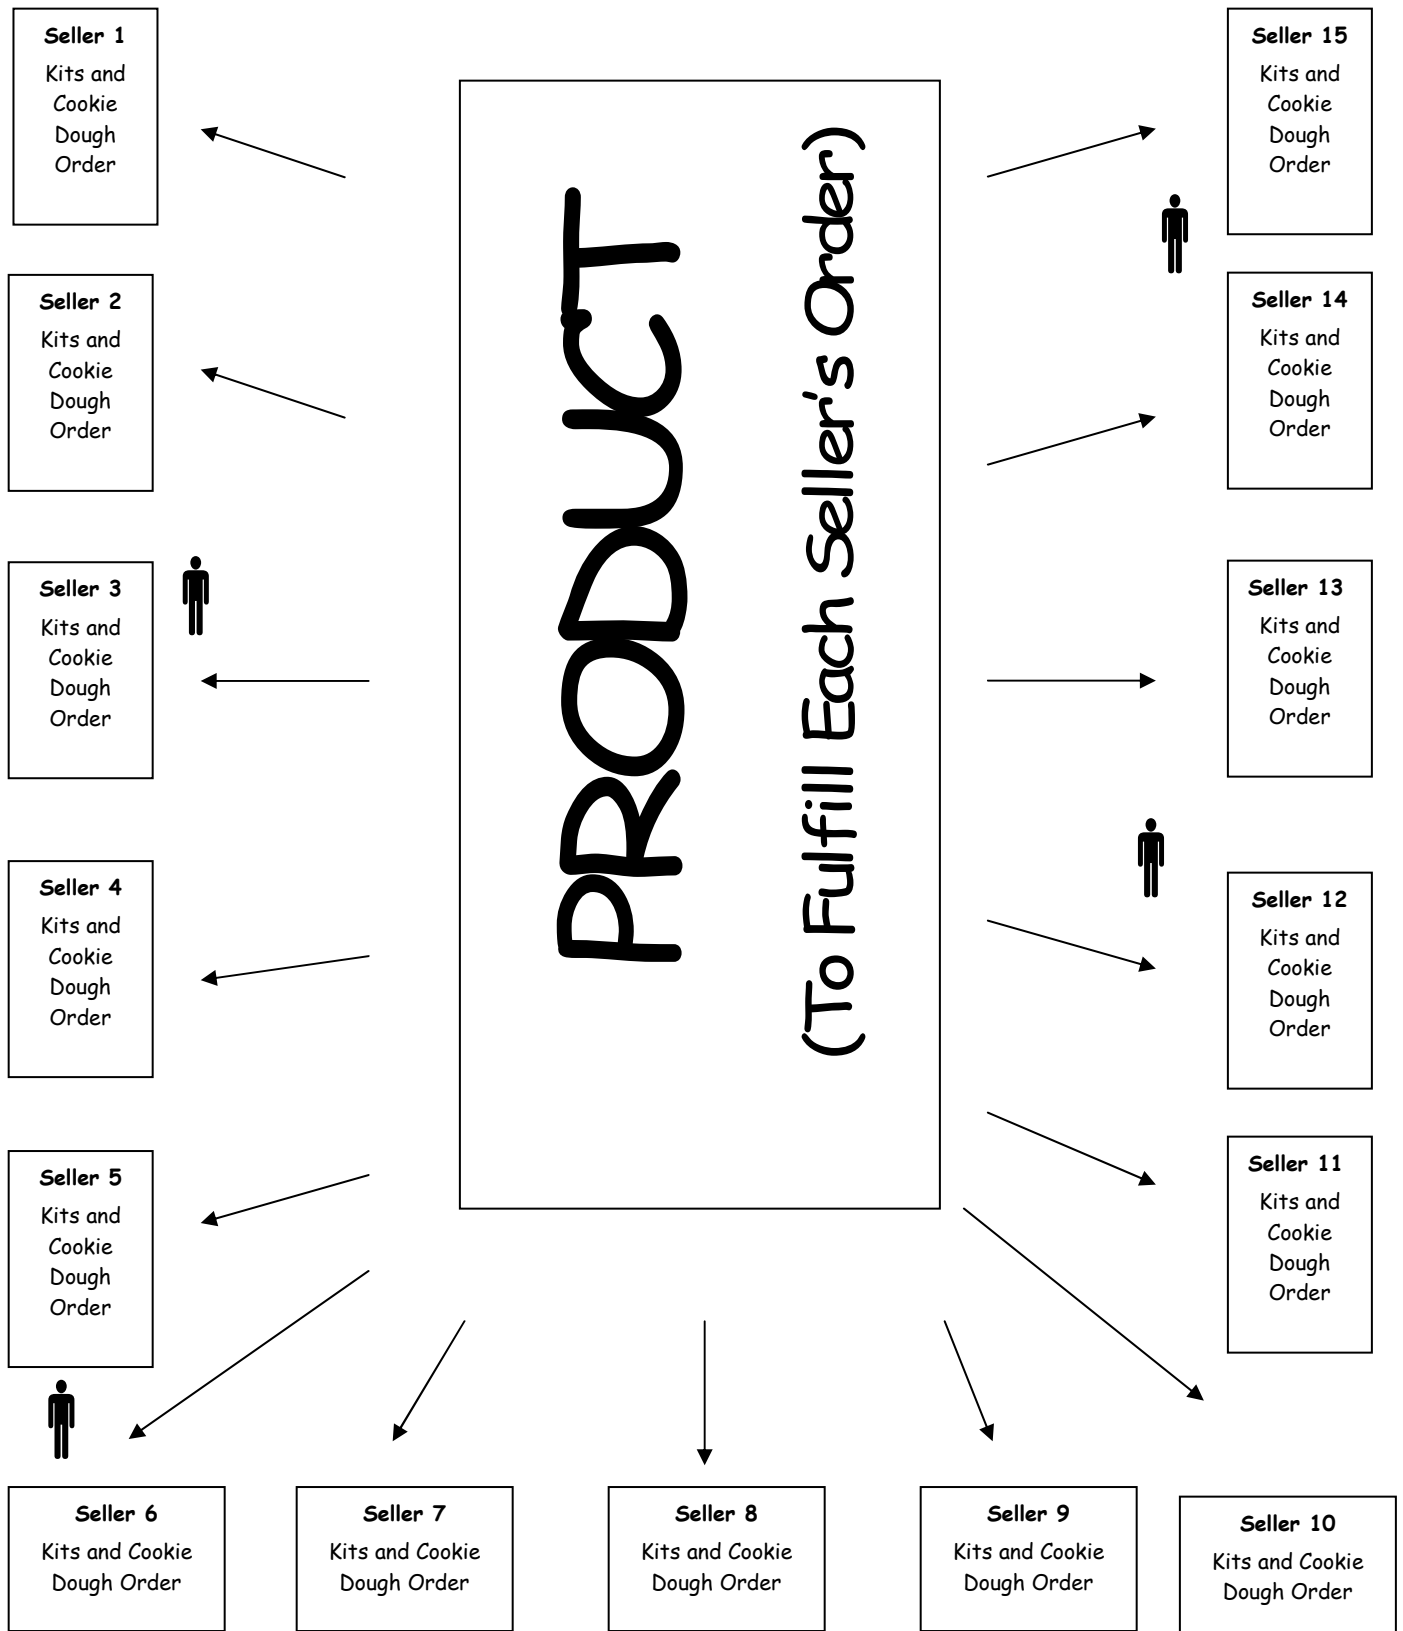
Seller 1
Kits and Cookie Dough Order

Seller 2
Kits and Cookie Dough Order

Seller 3
Kits and Cookie Dough Order

Seller 4
Kits and Cookie Dough Order

Seller 5
Kits and Cookie Dough Order

PRODUCT
(To Fulfill Each Seller's Order)

Seller 15
Kits and Cookie Dough Order

Seller 14
Kits and Cookie Dough Order

Seller 13
Kits and Cookie Dough Order

Seller 12
Kits and Cookie Dough Order

Seller 11
Kits and Cookie Dough Order

Seller 6
Kits and Cookie Dough Order

Seller 7
Kits and Cookie Dough Order

Seller 8
Kits and Cookie Dough Order

Seller 9
Kits and Cookie Dough Order

Seller 10
Kits and Cookie Dough Order